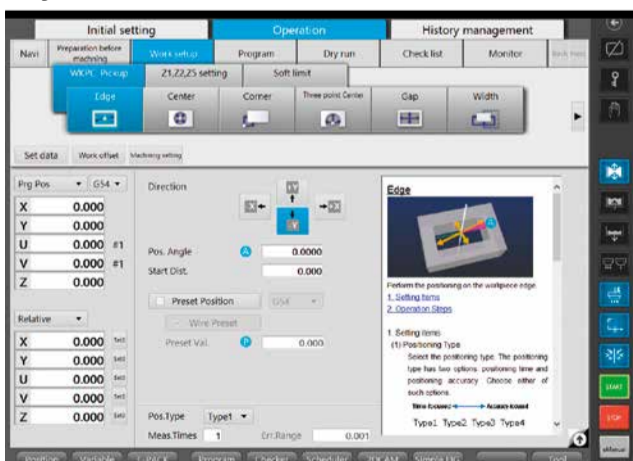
Initial setting | Operation | History management

Navi | Preparation before machining | Work setup | Program | Dry run | Check list | Monitor | Back Navi

WKPC Pickup | Z1,Z2,Z5 setting | Soft limit

Edge | Center | Corner | Three point Center | Gap | Width

Set data | Work offset | Machining setting

Prg Pos | G54

| | |
|---|---|
| X | 0.000 |
| Y | 0.000 |
| U | 0.000 #1 |
| V | 0.000 #1 |
| Z | 0.000 |

Relative

| | |
|---|---|
| X | 0.000 |
| Y | 0.000 |
| U | 0.000 |
| V | 0.000 |
| Z | 0.000 |

Direction

Pos. Angle 0.0000
Start Dist. 0.000

Preset Position G54
Wire Preset
Preset Val. 0.000

Pos.Type Type1
Meas.Times 1 Err.Range 0.001

Edge

Perform the positioning on the workpiece edge.
1. Setting Items
2. Operation Steps

1. Setting items
(1) Positioning Type
Select the positioning type. The positioning type has two options, positioning time and positioning accuracy. Choose either of such options.
Time-focused ← → Accuracy-focused
Type1 Type2 Type3 Type4

START
STOP

Position | Variable | I-PACK | Program | Checker | Scheduler | 3D CAM | Simple NC | Tool